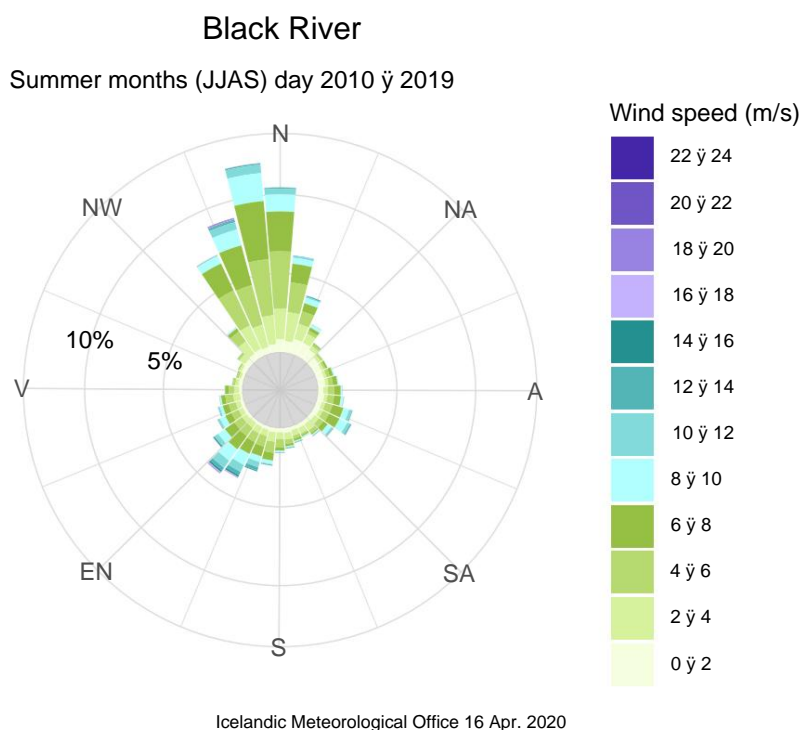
Black River

Summer months (JJAS) day 2010 ÿ 2019

N
NW
NA
10%
5%
V
A
EN
SA
S

Wind speed (m/s)
22 ÿ 24
20 ÿ 22
18 ÿ 20
16 ÿ 18
14 ÿ 16
12 ÿ 14
10 ÿ 12
8 ÿ 10
6 ÿ 8
4 ÿ 6
2 ÿ 4
0 ÿ 2

Icelandic Meteorological Office 16 Apr. 2020